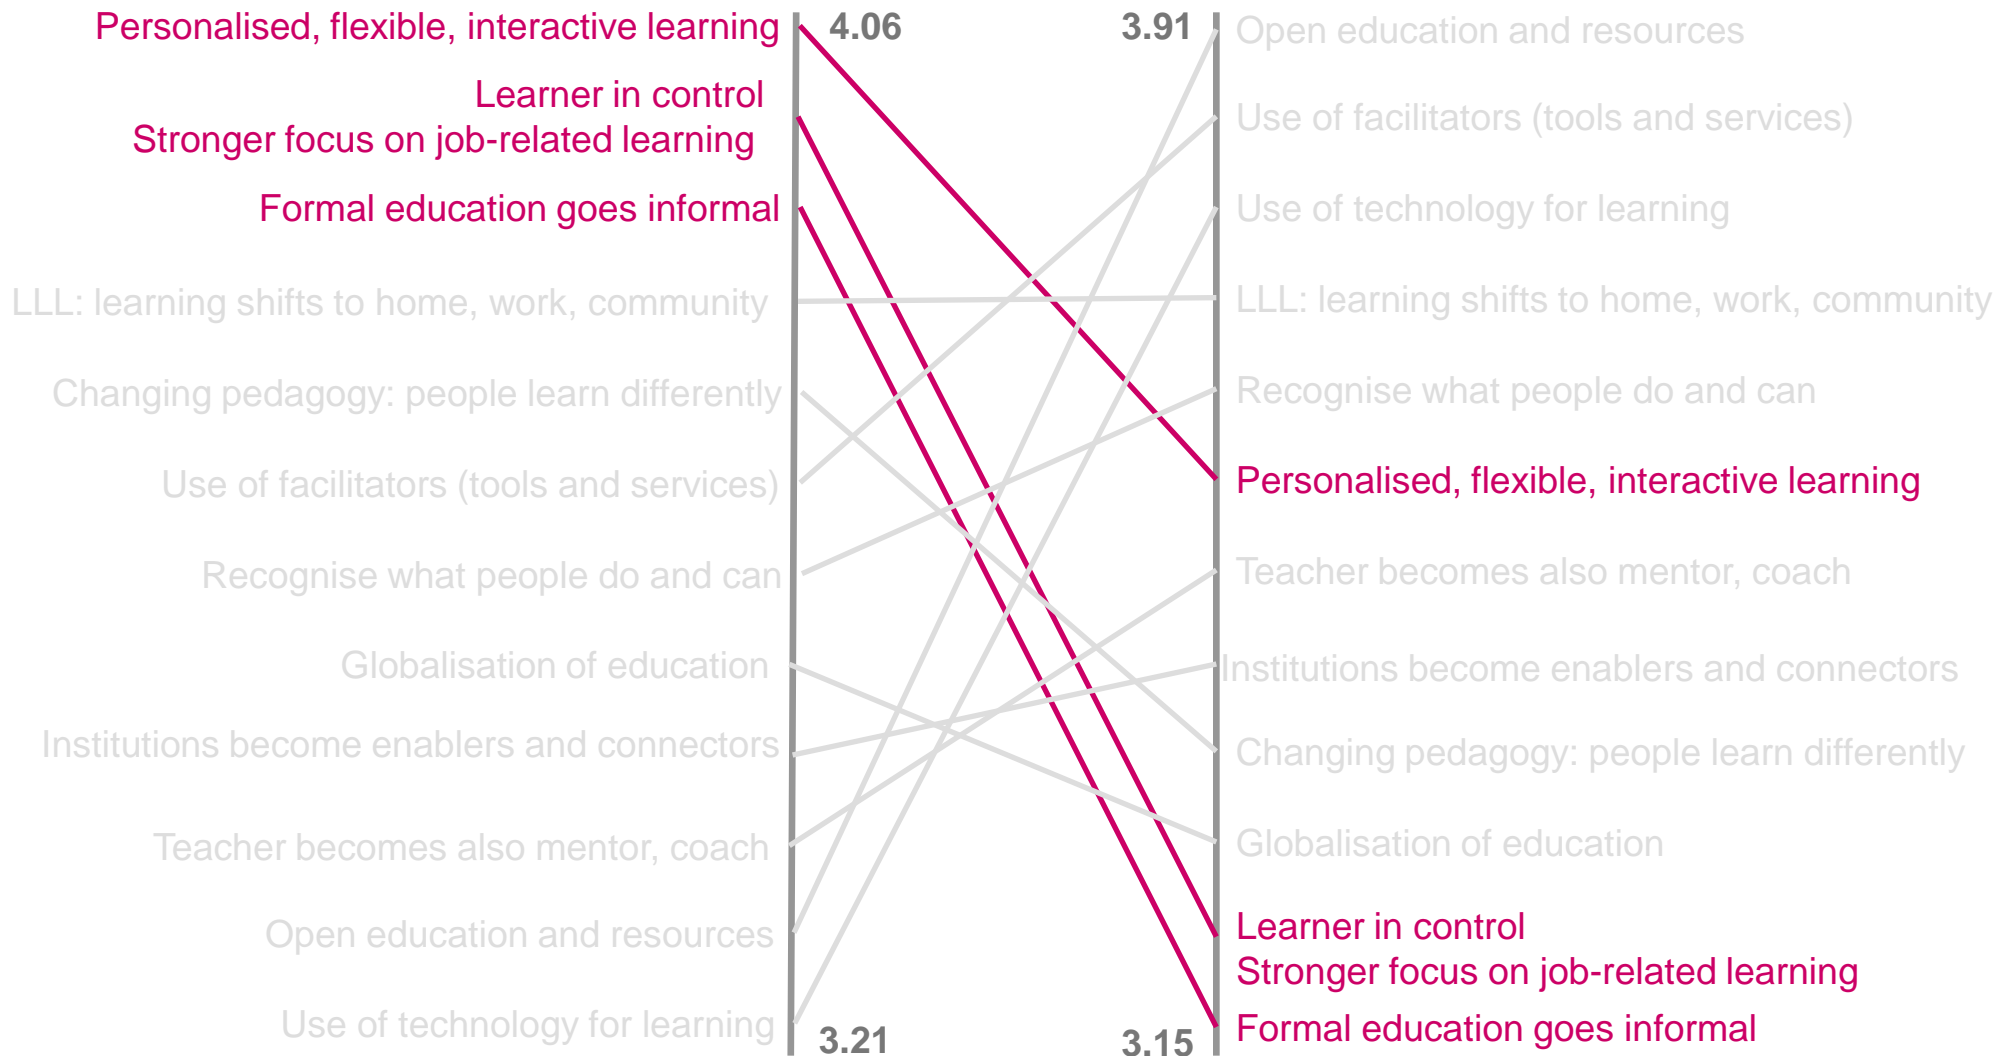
Personalised, flexible, interactive learning
Learner in control
Stronger focus on job-related learning
Formal education goes informal
LLL: learning shifts to home, work, community
Changing pedagogy: people learn differently
Use of facilitators (tools and services)
Recognise what people do and can
Globalisation of education
Institutions become enablers and connectors
Teacher becomes also mentor, coach
Open education and resources
Use of technology for learning

4.06
3.21
3.91
3.15

Open education and resources
Use of facilitators (tools and services)
Use of technology for learning
LLL: learning shifts to home, work, community
Recognise what people do and can
Personalised, flexible, interactive learning
Teacher becomes also mentor, coach
Institutions become enablers and connectors
Changing pedagogy: people learn differently
Globalisation of education
Learner in control
Stronger focus on job-related learning
Formal education goes informal